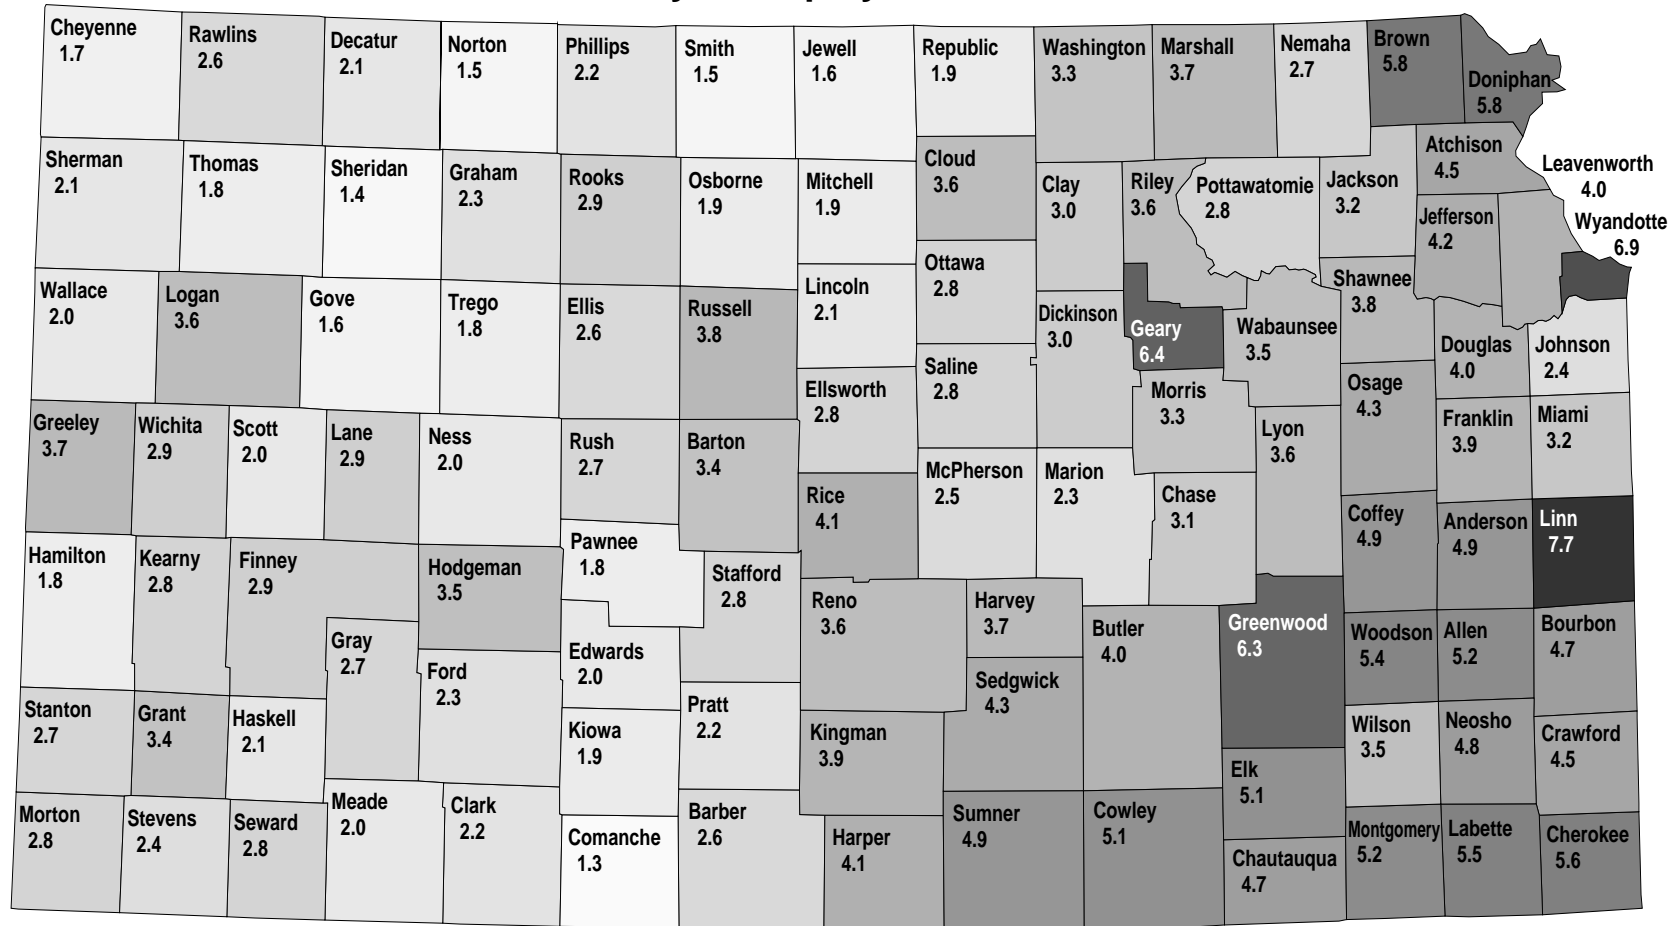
Cheyenne 1.7
Rawlins 2.6
Decatur 2.1
Norton 1.5
Phillips 2.2
Smith 1.5
Jewell 1.6
Republic 1.9
Washington 3.3
Marshall 3.7
Nemaha 2.7
Brown 5.8
Doniphan 5.8
Sherman 2.1
Thomas 1.8
Sheridan 1.4
Graham 2.3
Rooks 2.9
Osborne 1.9
Mitchell 1.9
Cloud 3.6
Clay 3.0
Riley 3.6
Pottawatomie 2.8
Jackson 3.2
Atchison 4.5
Leavenworth 4.0
Jefferson 4.2
Wyandotte 6.9
Wallace 2.0
Logan 3.6
Gove 1.6
Trego 1.8
Ellis 2.6
Russell 3.8
Lincoln 2.1
Ottawa 2.8
Dickinson 3.0
Geary 6.4
Wabaunsee 3.5
Shawnee 3.8
Douglas 4.0
Johnson 2.4
Saline 2.8
Ellsworth 2.8
Morris 3.3
Osage 4.3
Franklin 3.9
Miami 3.2
Greeley 3.7
Wichita 2.9
Scott 2.0
Lane 2.9
Ness 2.0
Rush 2.7
Barton 3.4
Rice 4.1
McPherson 2.5
Marion 2.3
Chase 3.1
Lyon 3.6
Coffey 4.9
Anderson 4.9
Linn 7.7
Hamilton 1.8
Kearny 2.8
Finney 2.9
Hodgeman 3.5
Pawnee 1.8
Stafford 2.8
Reno 3.6
Harvey 3.7
Butler 4.0
Greenwood 6.3
Woodson 5.4
Allen 5.2
Bourbon 4.7
Gray 2.7
Ford 2.3
Edwards 2.0
Sedgwick 4.3
Stanton 2.7
Grant 3.4
Haskell 2.1
Pratt 2.2
Kiowa 1.9
Kingman 3.9
Wilson 3.5
Neosho 4.8
Crawford 4.5
Elk 5.1
Morton 2.8
Stevens 2.4
Seward 2.8
Meade 2.0
Clark 2.2
Comanche 1.3
Barber 2.6
Harper 4.1
Sumner 4.9
Cowley 5.1
Chautauqua 4.7
Montgomery 5.2
Labette 5.5
Cherokee 5.6